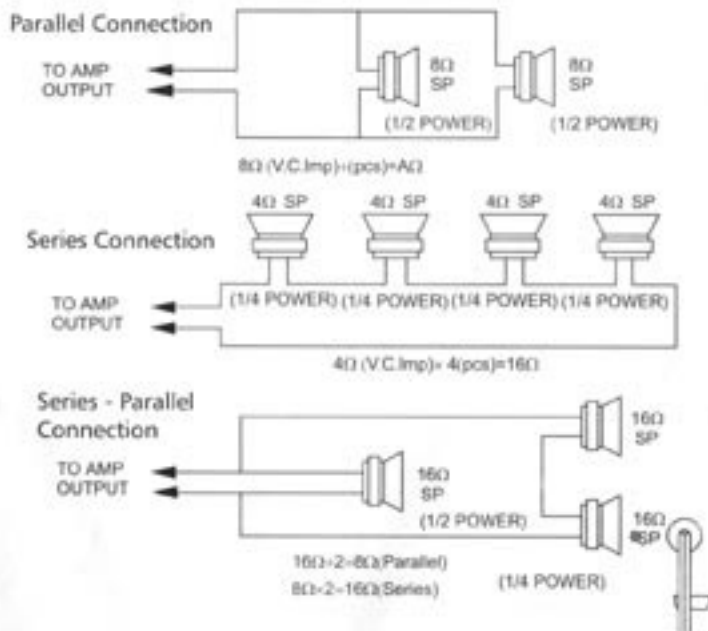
Parallel Connection

TO AMP OUTPUT

8Ω SP

(1/2 POWER)

8Ω SP

(1/2 POWER)

8Ω (V.C.Imp)÷(pcs)=AΩ

Series Connection

4Ω SP

4Ω SP

4Ω SP

4Ω SP

TO AMP OUTPUT

(1/4 POWER) (1/4 POWER) (1/4 POWER) (1/4 POWER)

4Ω (V.C.Imp)× 4(pcs)=16Ω

Series - Parallel Connection

TO AMP OUTPUT

16Ω SP

(1/2 POWER)

16Ω SP

16Ω SP

(1/4 POWER)

16Ω÷2=8Ω(Parallel)

8Ω×2=16Ω(Series)